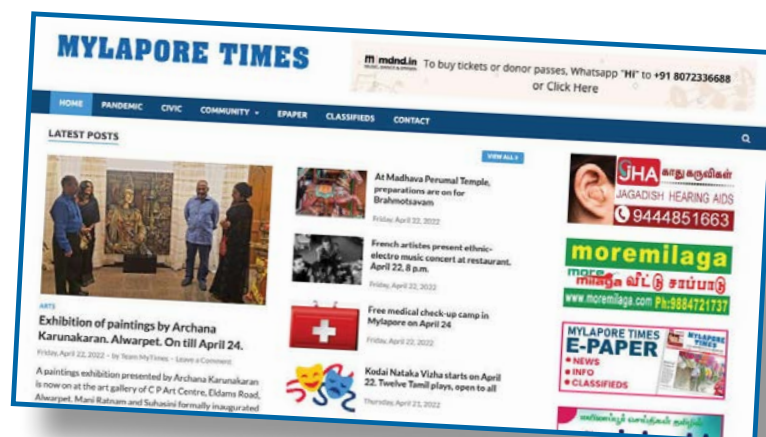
MYLAPORE TIMES

mdnd.in To buy tickets or donor passes, Whatsapp "Hi" to +91 8072336688 or Click Here

HOME PANDEMIC CIVIC COMMUNITY EPAPER CLASSIFIEDS CONTACT

LATEST POSTS

VIEW ALL

ARTS

Exhibition of paintings by Archana Karunakaran. Alwarpet. On till April 24.

Friday, April 22, 2022 • by Team MyTimes • Leave a Comment

A paintings exhibition presented by Archana Karunakaran is now on at the art gallery of C P Art Centre, Eldams Road, Alwarpet. Mani Ratnam and Suhasini formally inaugurated

At Madhava Perumal Temple, preparations are on for Brahmotsavam

Friday, April 22, 2022

French artistes present ethnic-electro music concert at restaurant. April 22, 8 p.m.

Friday, April 22, 2022

Free medical check-up camp in Mylapore on April 24

Friday, April 22, 2022

Kodai Nataka Vizha starts on April 22. Twelve Tamil plays, open to all

Thursday, April 21, 2022

JHA காது கருவிகள் JAGADISH HEARING AIDS 9444851663

moremilaga more milaga வீட்டு சாப்பாடு www.moremilaga.com Ph:9884721737

MYLAPORE TIMES E-PAPER • NEWS • INFO • CLASSIFIEDS MYLAPORE TIMES